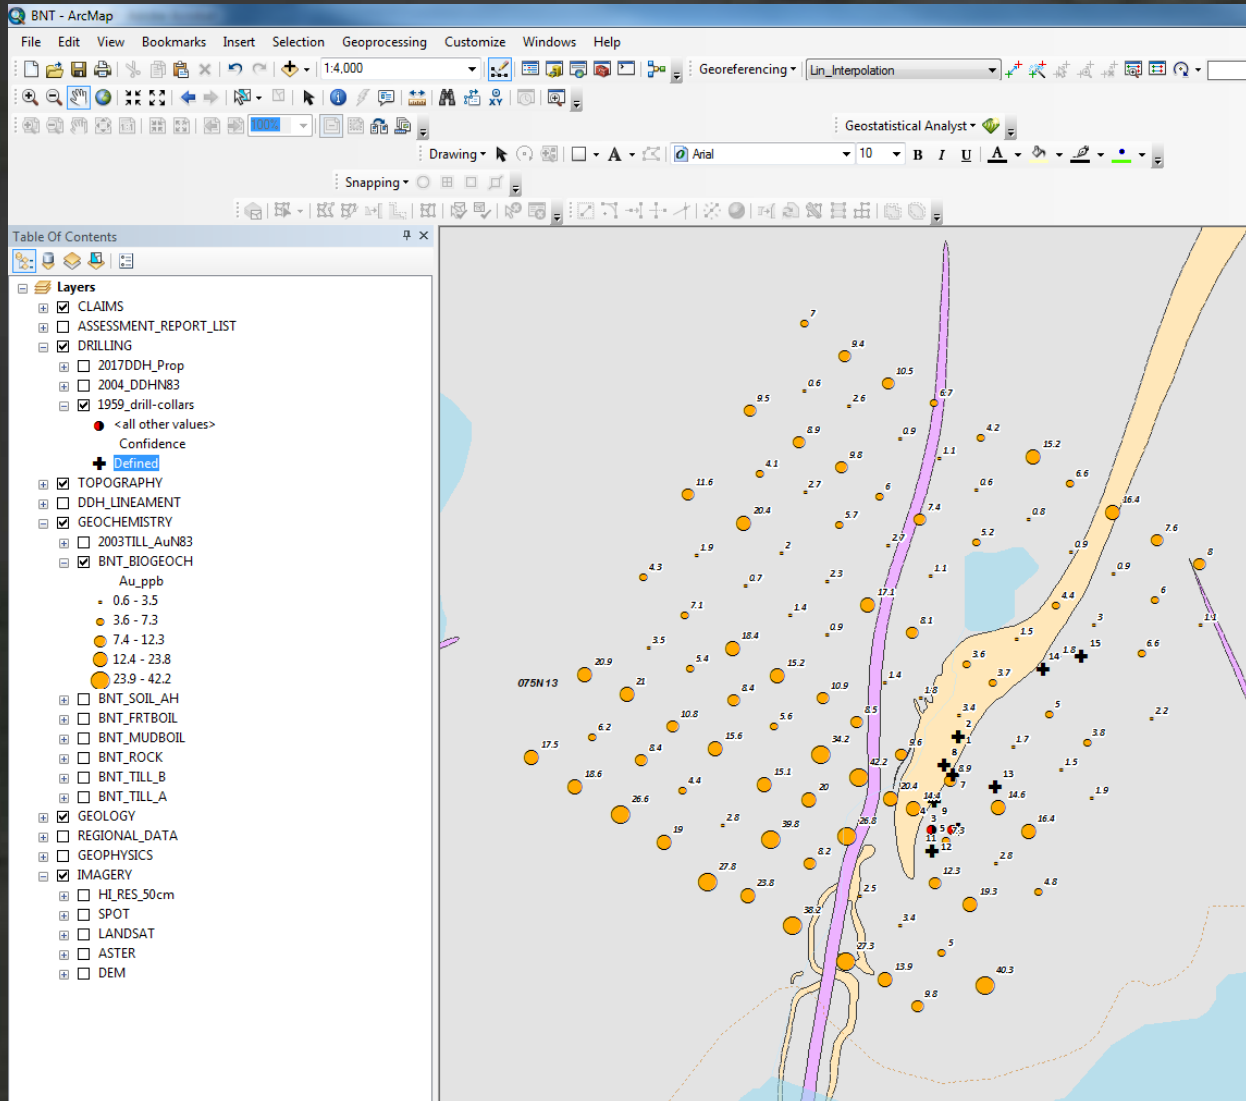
BNT - ArcMap

File Edit View Bookmarks Insert Selection Geoprocessing Customize Windows Help

1:4,000

Georeferencing ▾ Lin_Interpolation

100%

Geostatistical Analyst ▾

Drawing ▾ Arial 10 B I U A

Snapping ▾

Table Of Contents

Layers
CLAIMS
ASSESSMENT_REPORT_LIST
DRILLING
2017DDH_Prop
2004_DDHN83
1959_drill-collars
<all other values>
Confidence
Defined
TOPOGRAPHY
DDH_LINEAMENT
GEOCHEMISTRY
2003TILL_AuN83
BNT_BIOGEOCH
Au_ppb
0.6 - 3.5
3.6 - 7.3
7.4 - 12.3
12.4 - 23.8
23.9 - 42.2
BNT_SOIL_AH
BNT_FRTBOIL
BNT_MUDBOIL
BNT_ROCK
BNT_TILL_B
BNT_TILL_A
GEOLOGY
REGIONAL_DATA
GEOPHYSICS
IMAGERY
HI_RES_50cm
SPOT
LANDSAT
ASTER
DEM

7 9.4 10.5 9.5 0.6 2.6 6.7 8.9 0.9 4.2 9.8 1.1 15.2 4.1 2.7 6 0.6 6.6 11.6 20.4 5.7 7.4 0.8 16.4 7.6 1.9 2 2.7 5.2 0.9 8 4.3 0.7 2.3 1.1 0.9 7.1 1.4 17.1 4.4 6 3 18.4 0.9 8.1 1.5 1.1 3.5 5.4 15.2 3.6 14 1.8 15 6.6 20.9 21 8.4 1.4 3.7 075N13 10.9 1.8 10.8 5.6 8.5 3.4 5 2.2 6.2 34.2 2 17.5 8.4 15.6 9.6 1 1.7 3.8 42.2 8 15.1 8.9 13 1.5 18.6 4.4 20 20.4 7 14.6 1.9 26.6 14.4 9 2.8 39.8 26.8 3 16.4 19 5 7.3 11 12 8.2 2.8 27.8 12.3 4.8 23.8 2.5 19.3 38.2 3.4 27.3 5 13.9 40.3 9.8